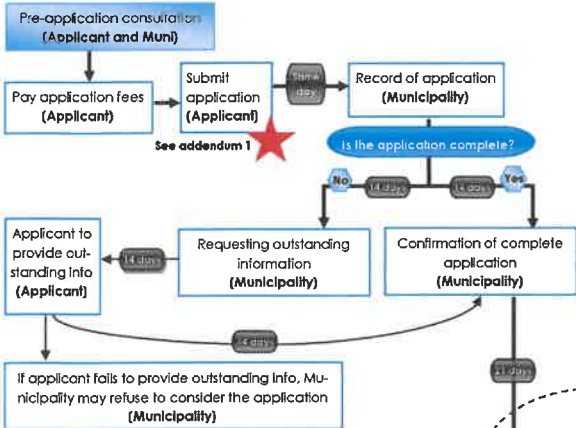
Pre-application consultation
(Applicant and Muni)

Pay application fees
(Applicant)

Submit application
(Applicant)

See addendum 1

Same day

Record of application
(Municipality)

Is the application complete?

No

14 days

14 days

Yes

Applicant to provide outstanding info
(Applicant)

14 days

Requesting outstanding information
(Municipality)

Confirmation of complete application
(Municipality)

14 days

21 days

If applicant fails to provide outstanding info, Municipality may refuse to consider the application
(Municipality)